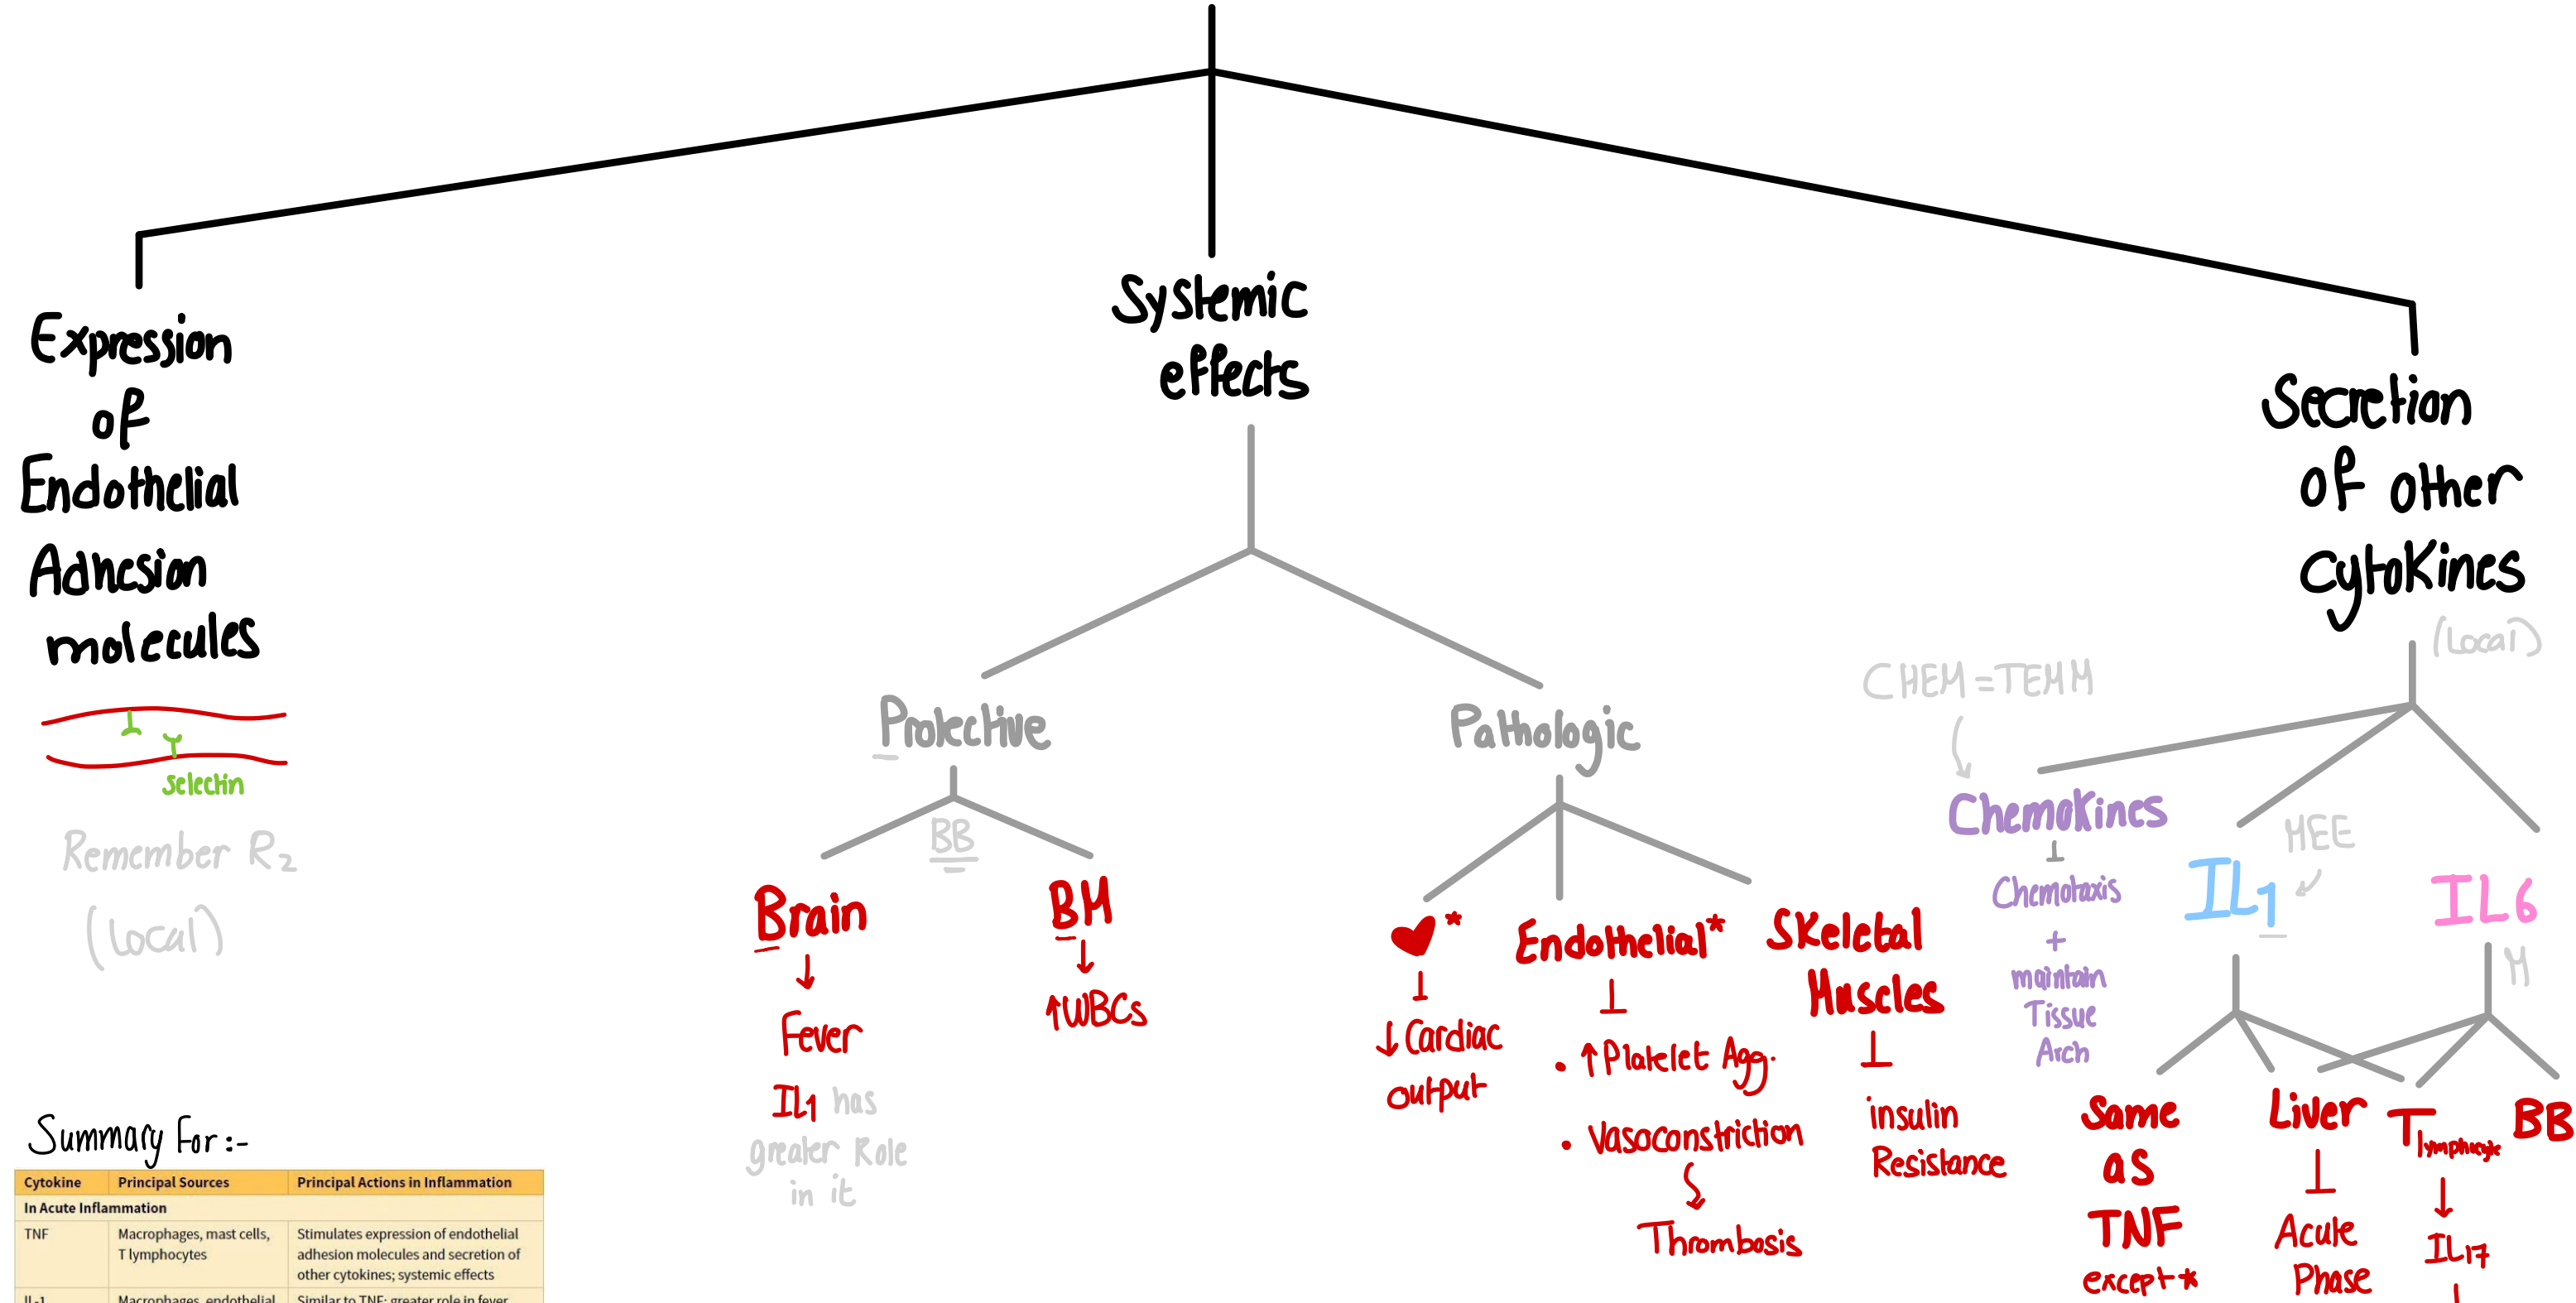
Expression of Endothelial Adhesion molecules

Selectin

Remember $R_2$

(local)

Systemic effects

Protective

BB

Brain
↓
Fever

IL1 has greater Role in it

BM
↓
↑WBCs

Pathologic

♥*
↓
↓Cardiac output

Endothelial*
↓
• ↑Platelet Agg.
• Vasoconstriction
↓
Thrombosis

Skeletal Muscles
↓
insulin Resistance

Secretion of other CytoKines

(Local)

CHEM = TEMM

ChemoKines
↓
Chemotaxis
+
maintain Tissue Arch

MEE

IL1

IL6

M

Same as TNF except*

Liver
↓
Acute Phase

T lymphocyte
↓
IL17

BB

Summary For :-

| Cytokine | Principal Sources | Principal Actions in Inflammation |
|---|---|---|
| In Acute Inflammation | | |
| TNF | Macrophages, mast cells, T lymphocytes | Stimulates expression of endothelial adhesion molecules and secretion of other cytokines; systemic effects |
| IL-1 | Macrophages, endothelial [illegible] | Similar to TNF; greater role in fever |